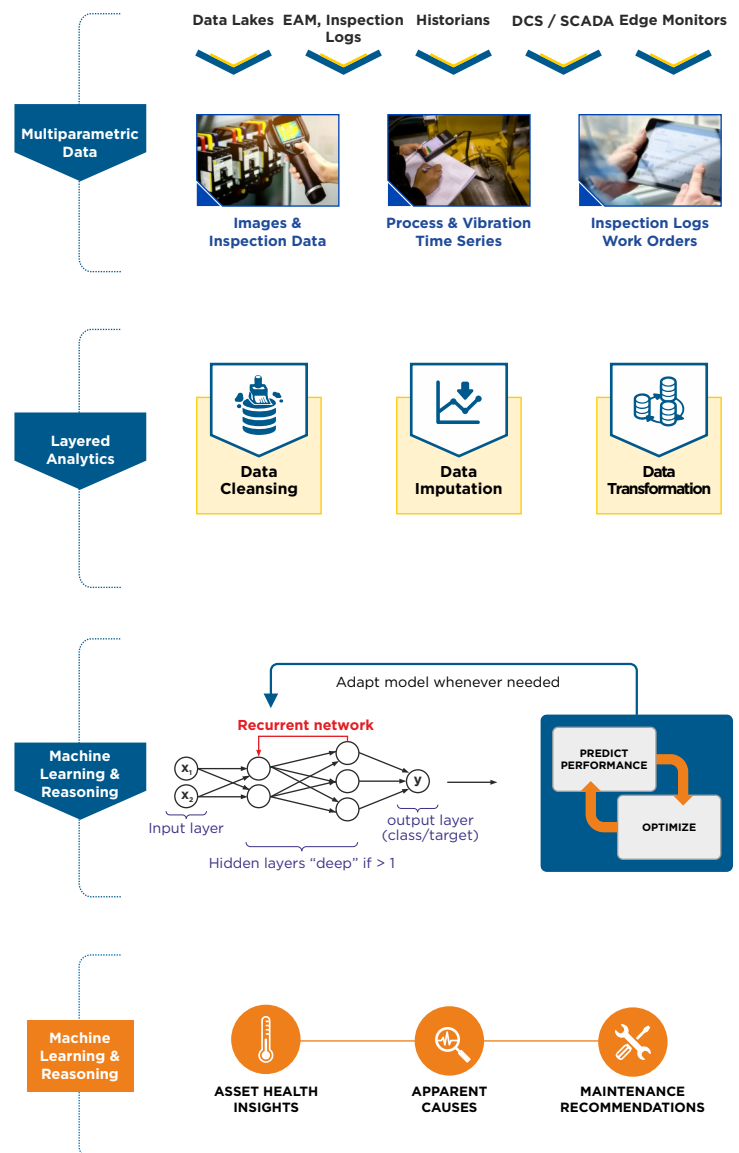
Data Lakes EAM, Inspection Logs Historians DCS / SCADA Edge Monitors

Multiparametric Data

Images & Inspection Data

Process & Vibration Time Series

Inspection Logs Work Orders

Layered Analytics

Data Cleansing

Data Imputation

Data Transformation

Machine Learning & Reasoning

Adapt model whenever needed

Recurrent network

$x_1$

$x_2$

y

Input layer

Hidden layers "deep" if > 1

output layer (class/target)

PREDICT PERFORMANCE

OPTIMIZE

Machine Learning & Reasoning

ASSET HEALTH INSIGHTS

APPARENT CAUSES

MAINTENANCE RECOMMENDATIONS